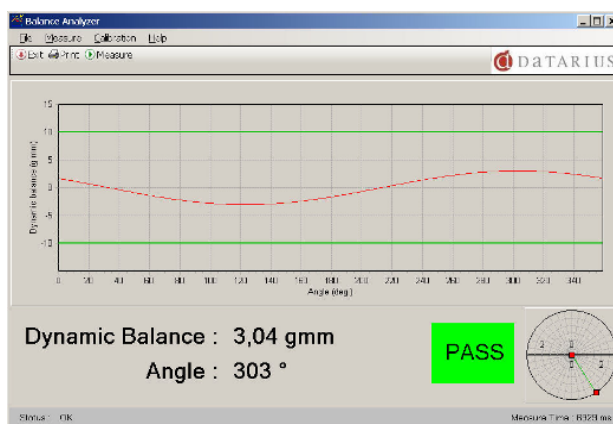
Balance Analyzer
File Measure Calibration Help
Exit Print Measure
DATARIUS

15
10
5
0
-5
-10
-15
Dynamic balance (g mm)
0 20 40 60 80 100 120 140 160 180 200 220 240 260 280 300 320 340
Angle (deg)

Dynamic Balance : 3,04 gmm
Angle : 303 °
PASS
2
0
2
0

Status : OK
Measure Time : 8329 ms